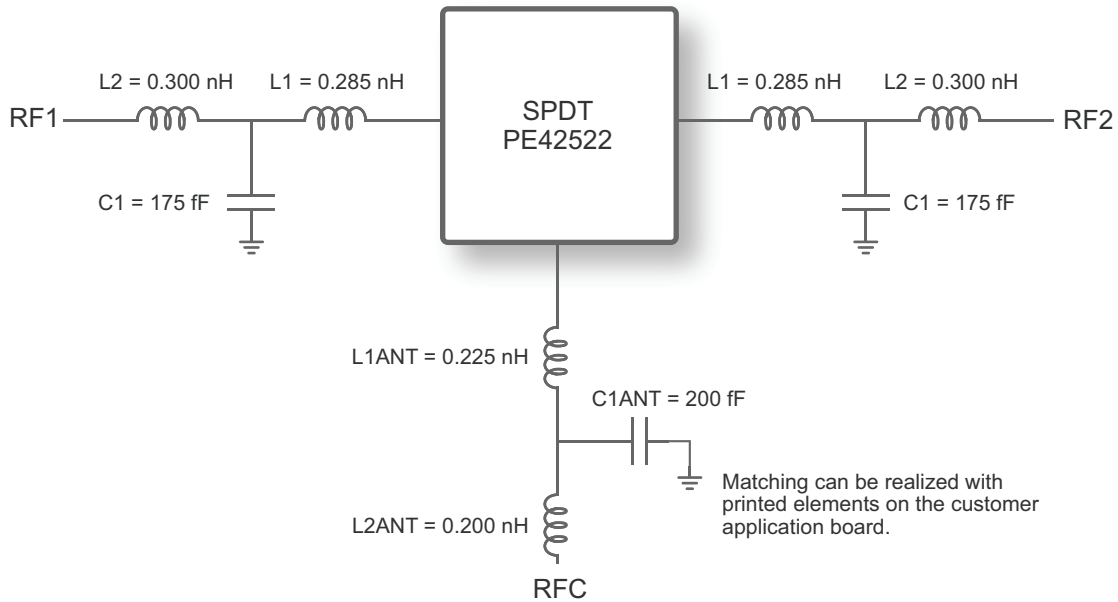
L2 = 0.300 nH

L1 = 0.285 nH

RF1

C1 = 175 fF

SPDT
PE42522

L1 = 0.285 nH

L2 = 0.300 nH

RF2

C1 = 175 fF

L1ANT = 0.225 nH

C1ANT = 200 fF

Matching can be realized with printed elements on the customer application board.

L2ANT = 0.200 nH

RFC